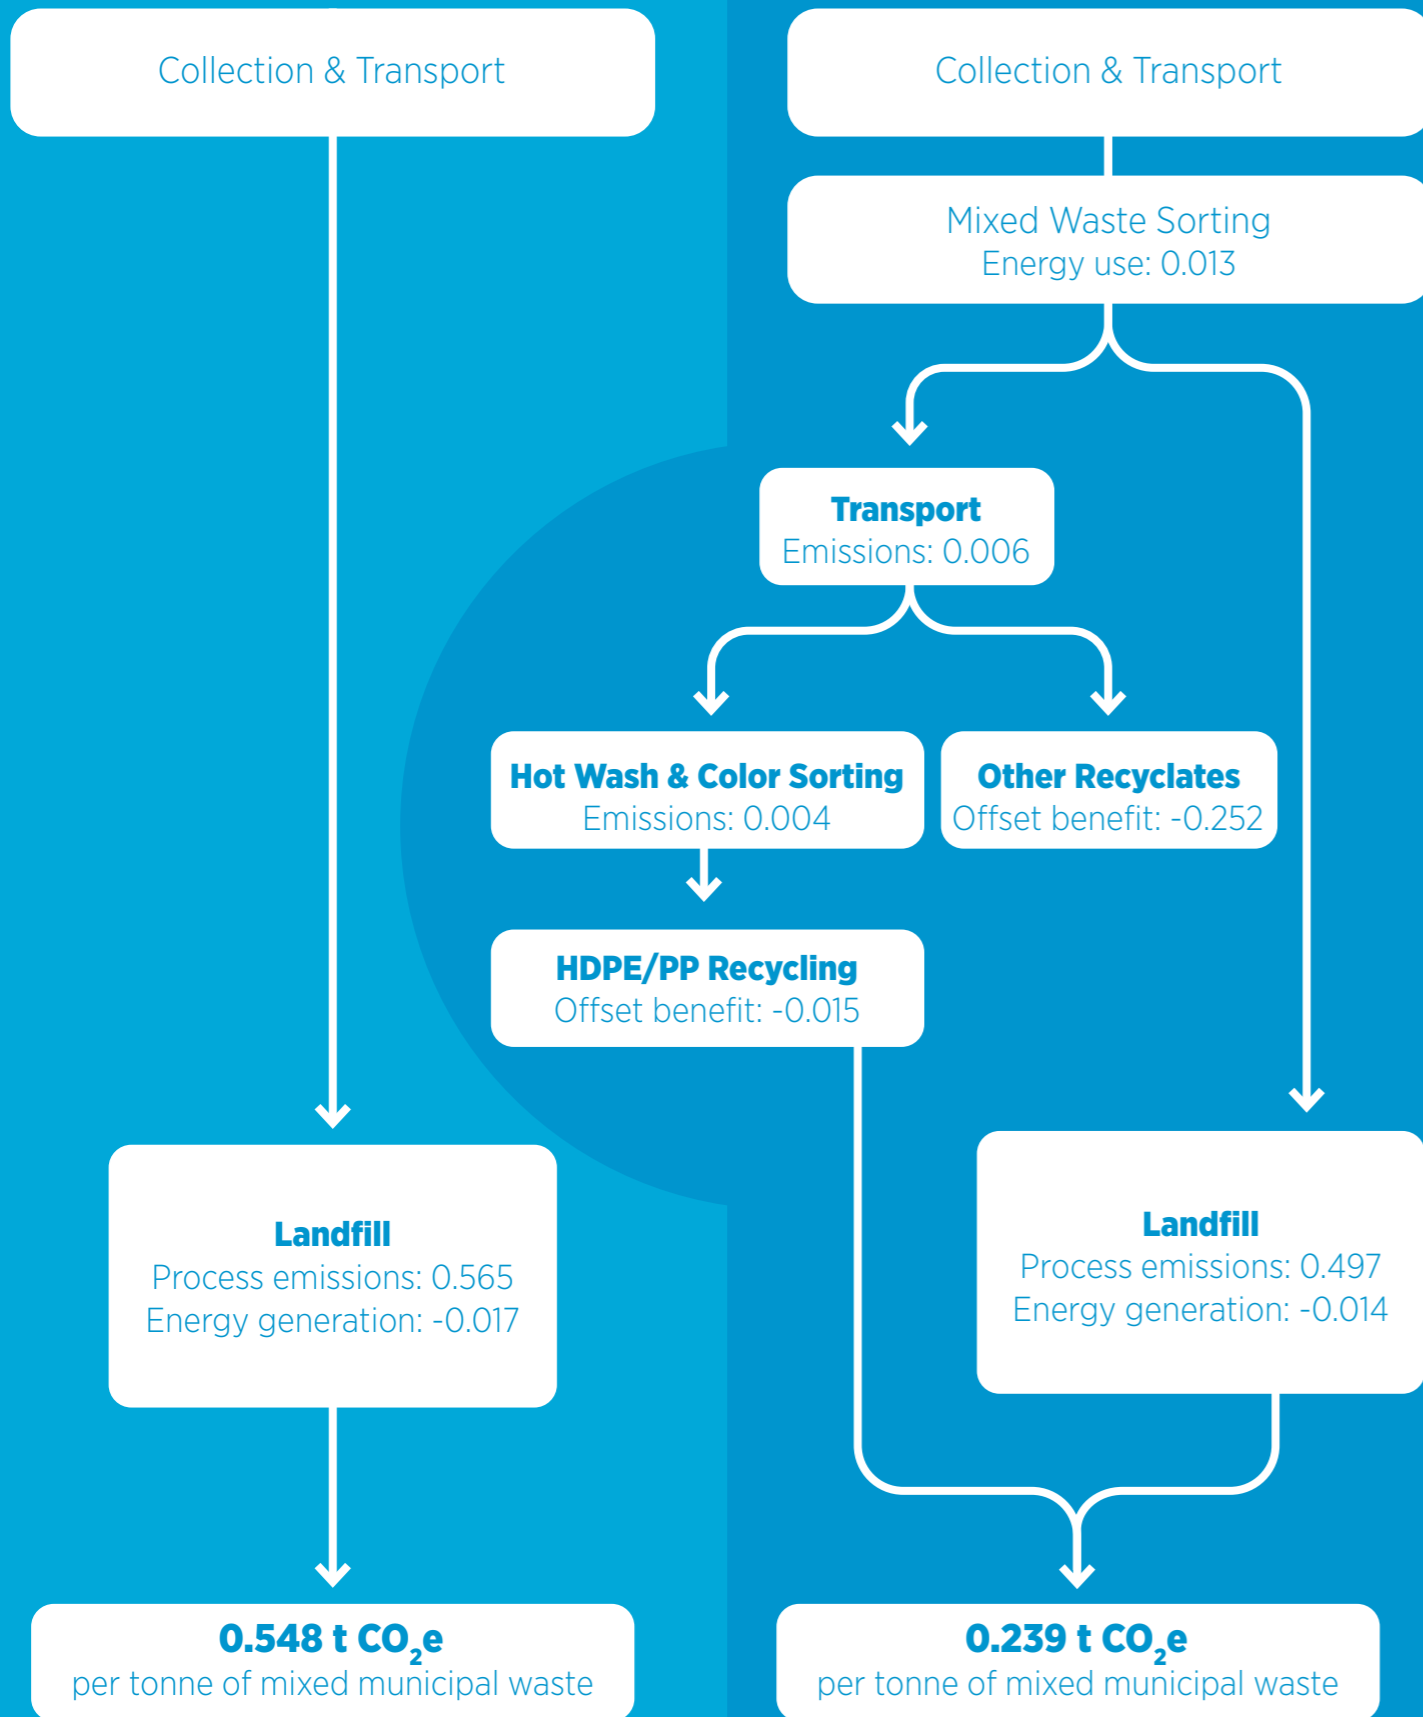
Collection & Transport

Landfill
Process emissions: 0.565
Energy generation: -0.017

0.548 t $CO_2e$
per tonne of mixed municipal waste

Collection & Transport

Mixed Waste Sorting
Energy use: 0.013

Transport
Emissions: 0.006

Hot Wash & Color Sorting
Emissions: 0.004

Other Recyclates
Offset benefit: -0.252

HDPE/PP Recycling
Offset benefit: -0.015

Landfill
Process emissions: 0.497
Energy generation: -0.014

0.239 t $CO_2e$
per tonne of mixed municipal waste